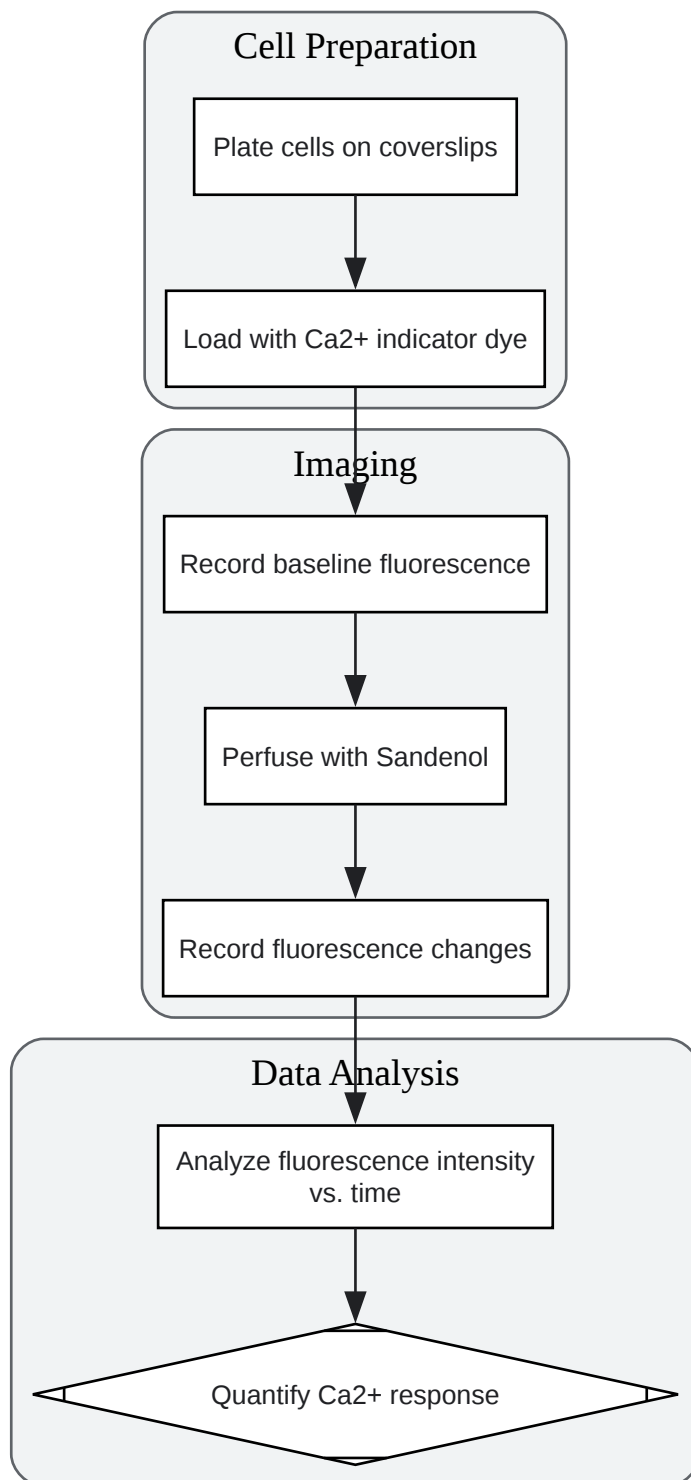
Cell Preparation

Plate cells on coverslips

Load with Ca2+ indicator dye

Imaging

Record baseline fluorescence

Perfuse with Sandenol

Record fluorescence changes

Data Analysis

Analyze fluorescence intensity vs. time

Quantify Ca2+ response